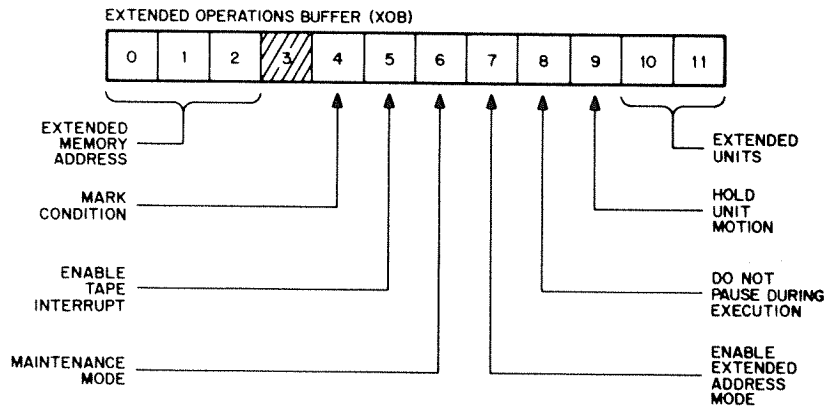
EXTENDED OPERATIONS BUFFER (XOB)

| 0 | 1 | 2 | 3 | 4 | 5 | 6 | 7 | 8 | 9 | 10 | 11 |
|---|---|---|---|---|---|---|---|---|---|---|---|

EXTENDED MEMORY ADDRESS

EXTENDED UNITS

MARK CONDITION

HOLD UNIT MOTION

ENABLE TAPE INTERRUPT

DO NOT PAUSE DURING EXECUTION

MAINTENANCE MODE

ENABLE EXTENDED ADDRESS MODE